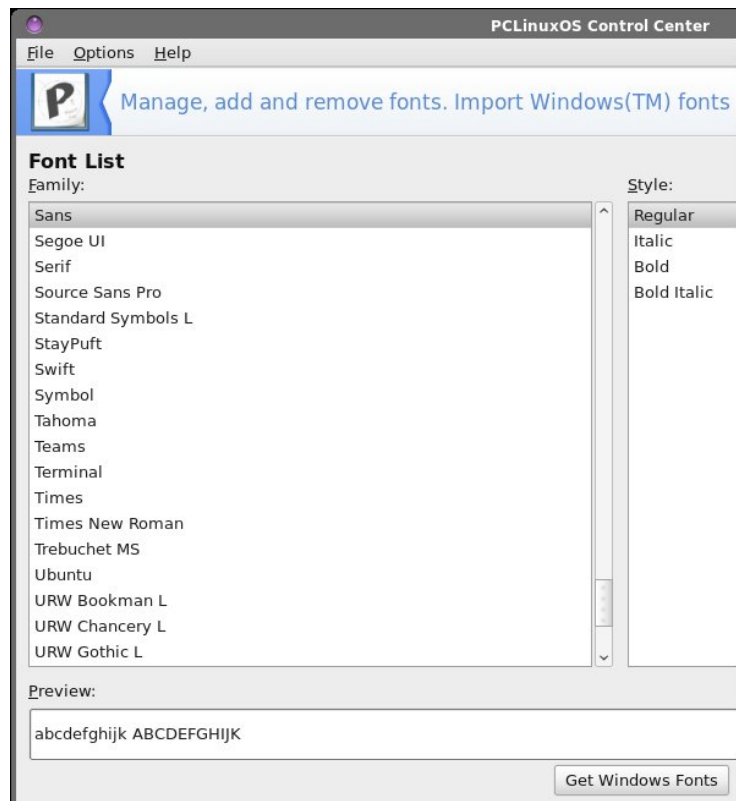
PCLinuxOS Control Center

File Options Help

Manage, add and remove fonts. Import Windows(TM) fonts

Font List

Family:

Sans
Segoe UI
Serif
Source Sans Pro
Standard Symbols L
StayPuft
Swift
Symbol
Tahoma
Teams
Terminal
Times
Times New Roman
Trebuchet MS
Ubuntu
URW Bookman L
URW Chancery L
URW Gothic L

Style:

Regular
Italic
Bold
Bold Italic

Preview:

abcdefghijk ABCDEFGHIJK

Get Windows Fonts